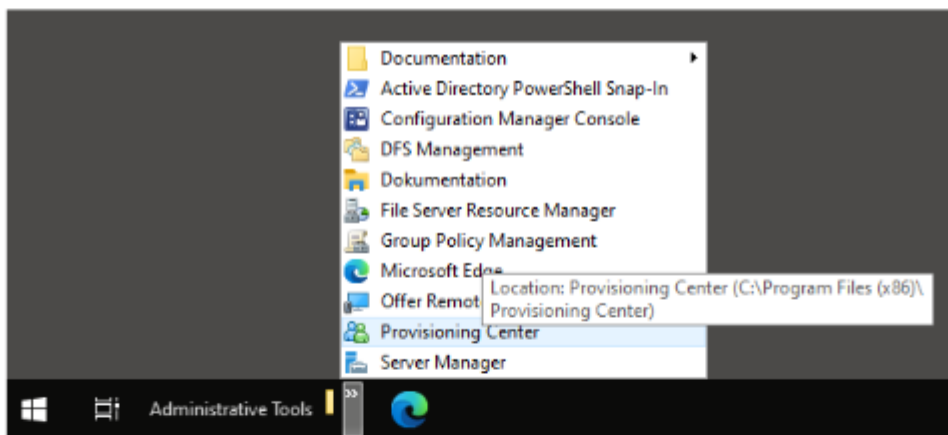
Documentation
Active Directory PowerShell Snap-In
Configuration Manager Console
DFS Management
Dokumentation
File Server Resource Manager
Group Policy Management
Microsoft Edge
Offer Remot
Location: Provisioning Center (C:\Program Files (x86)\ Provisioning Center)
Provisioning Center
Server Manager

Administrative Tools
»